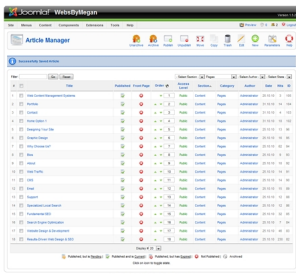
Joomla! WebsByMegan

Site Menus Content Components Extensions Tools Help

Article Manager

Unarchive Archive Publish Unpublish Move Copy Trash Edit New Parameters Help

Successfully Saved Article

Filter: Go Reset

- Select Section - - Select Category - - Select Author - - Select State -

| # | | Title | Published | Front Page | Order | Access Level | Section | Category | Author | Date | Hits | ID |
|---|---|---|---|---|---|---|---|---|---|---|---|---|
| 1 | | Web Content Management Systems | | | | Public | Content | Pages | Administrator | | | |
| 2 | | Portfolio | | | | Public | Content | Pages | Administrator | | | |
| 3 | | Contact | | | | Public | Content | Pages | Administrator | | | |
| 4 | | Home Option 1 | | | | Public | Content | Pages | Administrator | | | |
| 5 | | Designing Your Site | | | | Public | Content | Pages | Administrator | | | |
| 6 | | Graphic Design | | | | Public | Content | Pages | Administrator | | | |
| 7 | | Why Choose me? | | | | Public | Content | Pages | Administrator | | | |
| 8 | | Blog | | | | Public | Content | Pages | Administrator | | | |
| 9 | | About | | | | Public | Content | Pages | Administrator | | | |
| 10 | | Web Traffic | | | | Public | Content | Pages | Administrator | | | |
| 11 | | CSS | | | | Public | Content | Pages | Administrator | | | |
| 12 | | Email | | | | Public | Content | Pages | Administrator | | | |
| 13 | | Support | | | | Public | Content | Pages | Administrator | | | |
| 14 | | Specialized Local Search | | | | Public | Content | Pages | Administrator | | | |
| 15 | | Fundamental SEO | | | | Public | Content | Pages | Administrator | | | |
| 16 | | Search Engine Optimization | | | | Public | Content | Pages | Administrator | | | |
| 17 | | Website Design & Development | | | | Public | Content | Pages | Administrator | | | |
| 18 | | Results-Driven Web Design & SEO | | | | Public | Content | Pages | Administrator | | | |

Display # 20

Published, but is Pending | Published and is Current | Published, but has Expired | Not Published | Archived

Click on icon to toggle state.